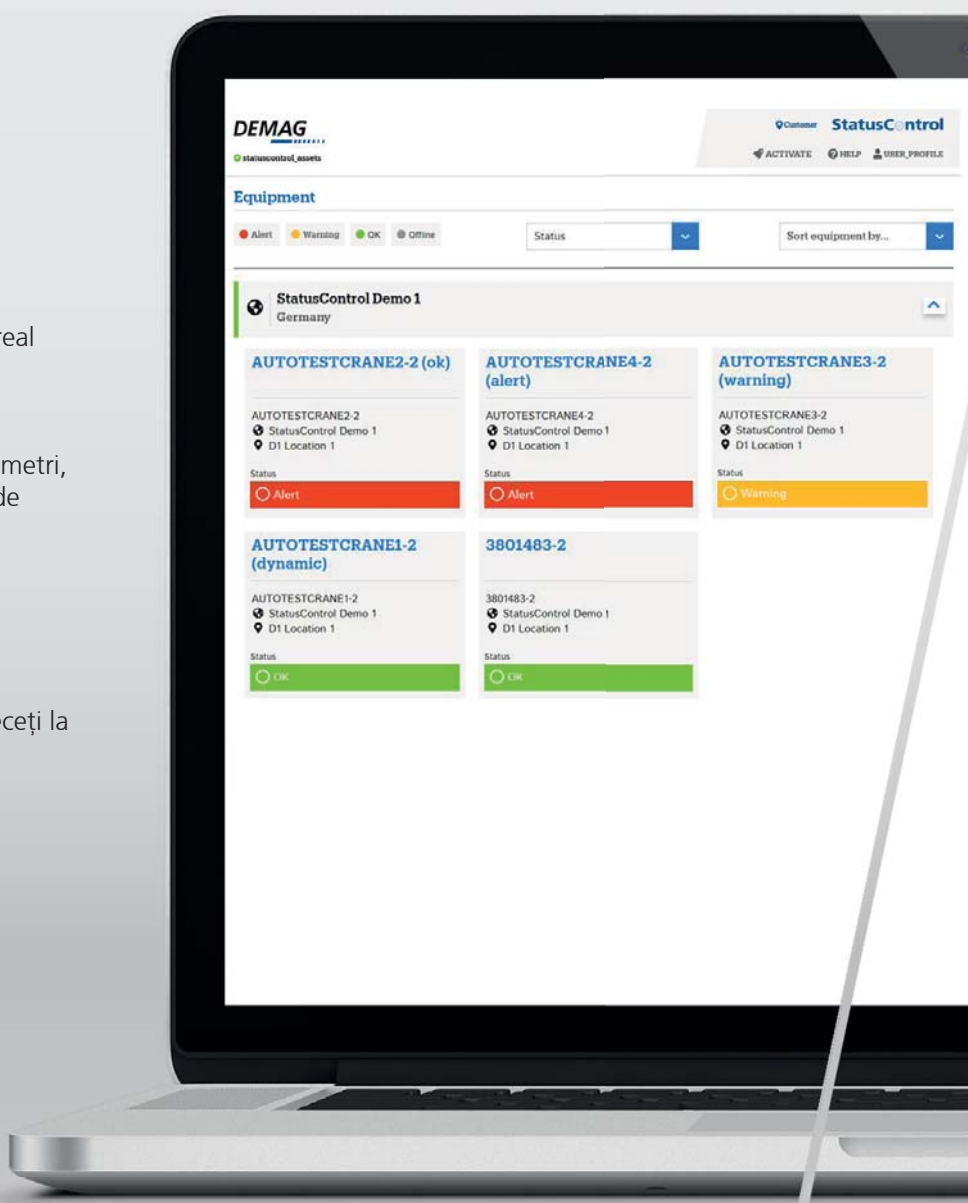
real

metri, de

ceți la

DEMAG

statuscontrol_assets

Customer StatusC ntrol

ACTIVATE HELP USER_PROFILE

Equipment

Alert Warning OK Offline

Status

Sort equipment by...

StatusControl Demo 1
Germany

AUTOTESTCRANE2-2 (ok)

AUTOTESTCRANE2-2
StatusControl Demo 1
D1 Location 1

Status

Alert

AUTOTESTCRANE4-2 (alert)

AUTOTESTCRANE4-2
StatusControl Demo 1
D1 Location 1

Status

Alert

AUTOTESTCRANE3-2 (warning)

AUTOTESTCRANE3-2
StatusControl Demo 1
D1 Location 1

Status

Warning

AUTOTESTCRANE1-2 (dynamic)

AUTOTESTCRANE1-2
StatusControl Demo 1
D1 Location 1

Status

OK

3801483-2

3801483-2
StatusControl Demo 1
D1 Location 1

Status

OK